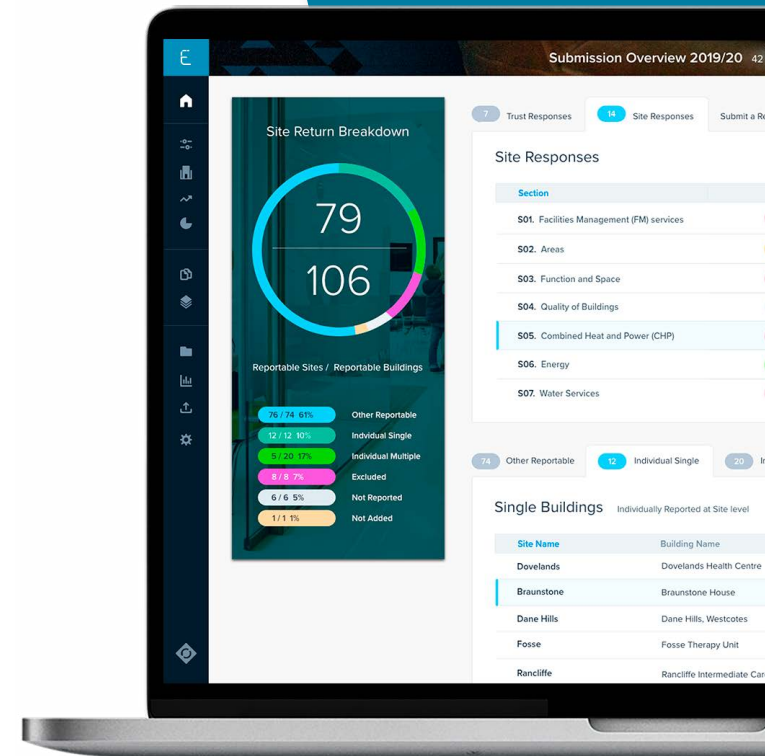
E

Submission Overview 2019/20 42

Site Return Breakdown

79

106

Reportable Sites / Reportable Buildings

| | |
|---|---|
| 76 / 74 61% | Other Reportable |
| 12 / 12 10% | Individual Single |
| 5 / 20 17% | Individual Multiple |
| 8 / 8 7% | Excluded |
| 6 / 6 5% | Not Reported |
| 1 / 1 1% | Not Added |

7 Trust Responses   14 Site Responses   Submit a R

Site Responses

| Section |
|---|
| S01. Facilities Management (FM) services |
| S02. Areas |
| S03. Function and Space |
| S04. Quality of Buildings |
| S05. Combined Heat and Power (CHP) |
| S06. Energy |
| S07. Water Services |

74 Other Reportable   12 Individual Single   20 I

Single Buildings   Individually Reported at Site level

| Site Name | Building Name |
|---|---|
| Dovelands | Dovelands Health Centre |
| Braunstone | Braunstone House |
| Dane Hills | Dane Hills, Westcotes |
| Fosse | Fosse Therapy Unit |
| Rancliffe | Rancliffe Intermediate Ca |